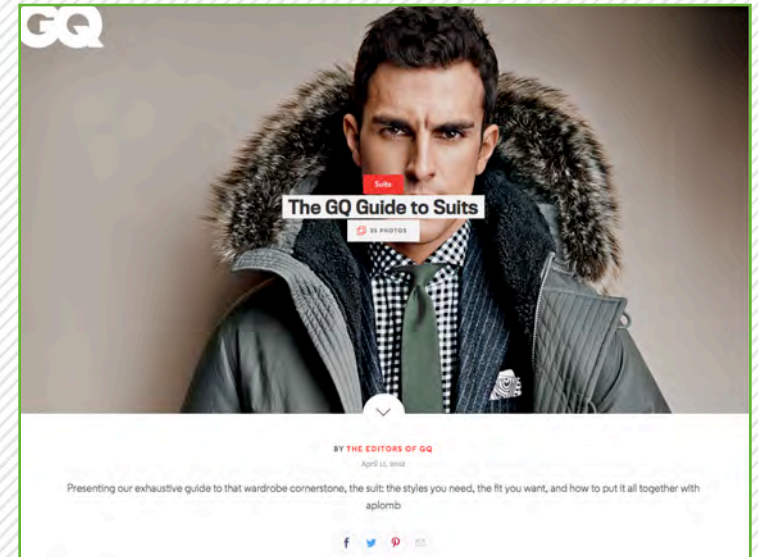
GQ

Suits

The GQ Guide to Suits

35 PHOTOS

BY THE EDITORS OF GQ

April 11, 2012

Presenting our exhaustive guide to that wardrobe cornerstone, the suit: the styles you need, the fit you want, and how to put it all together with aplomb